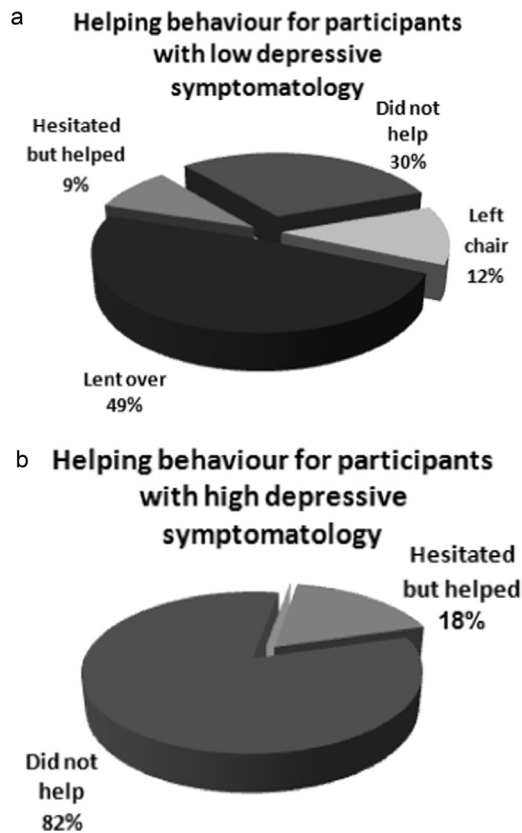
a

Helping behaviour for participants with low depressive symptomatology

Did not help 30%

Hesitated but helped 9%

Left chair 12%

Lent over 49%

b

Helping behaviour for participants with high depressive symptomatology

Hesitated but helped 18%

Did not help 82%